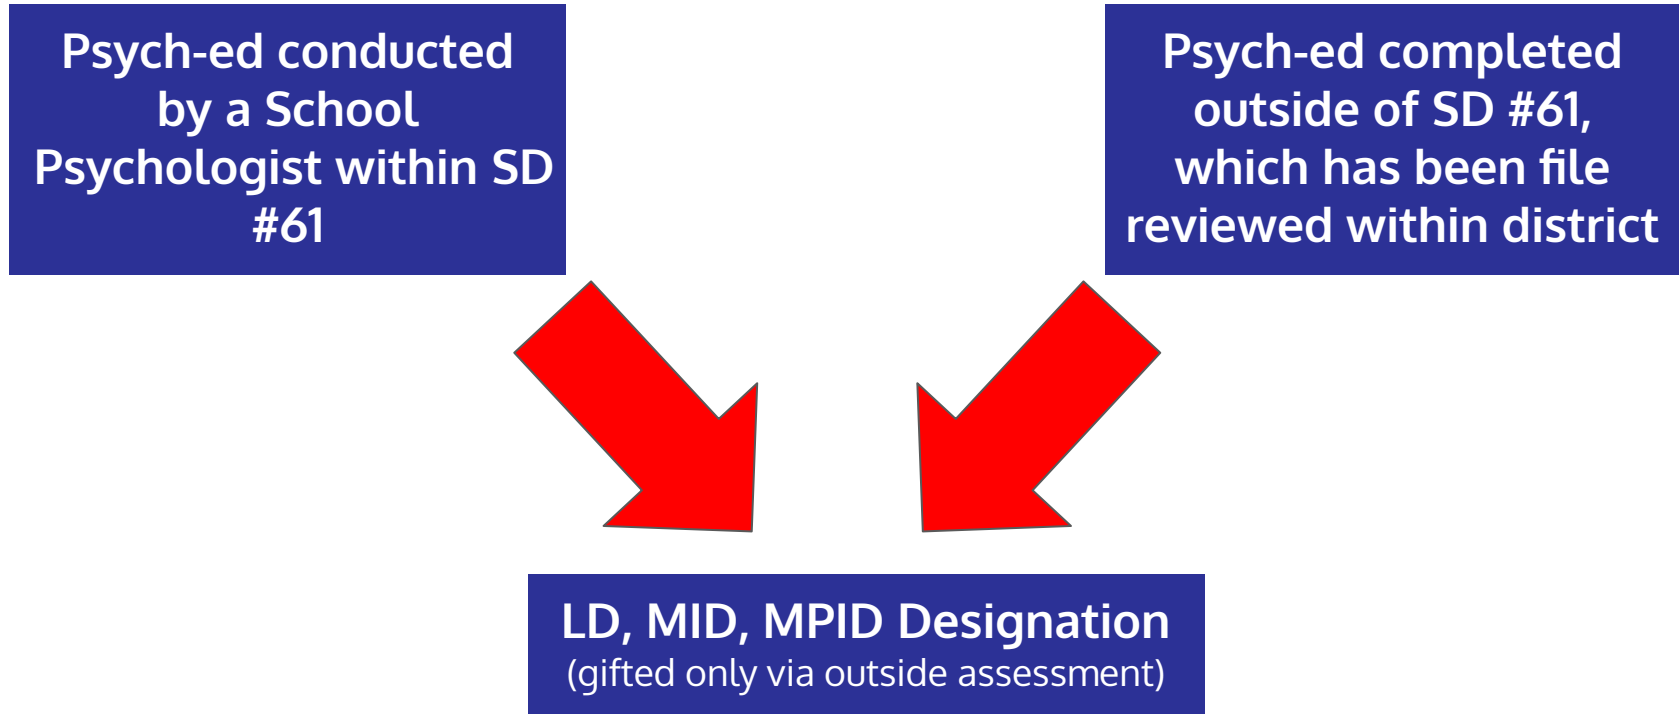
Psych-ed conducted by a School Psychologist within SD #61

Psych-ed completed outside of SD #61, which has been file reviewed within district

LD, MID, MPID Designation
(gifted only via outside assessment)